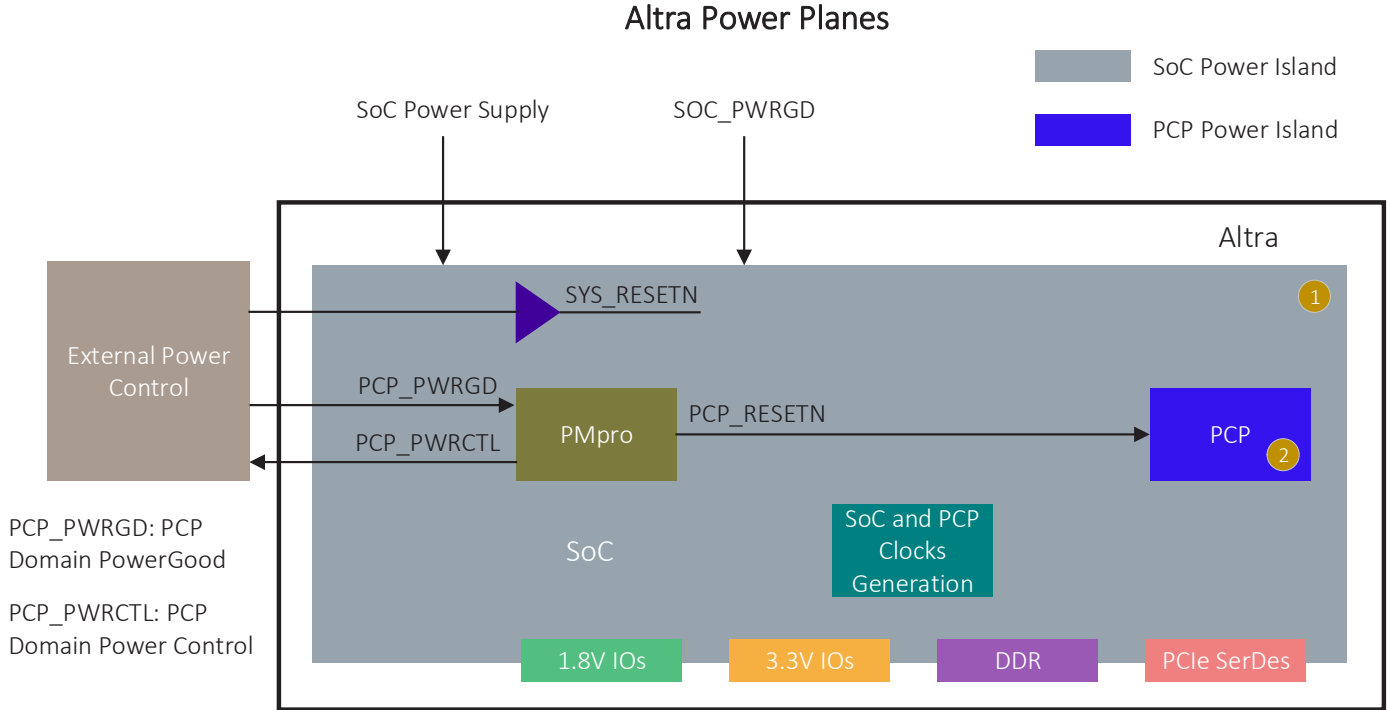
Altra Power Planes

SoC Power Island

PCP Power Island

SoC Power Supply

SOC_PWRGD

Altra

1

SYS_RESETN

External Power Control

PCP_PWRGD

PCP_PWRCTL

PMpro

PCP_RESETN

PCP

2

SoC

SoC and PCP Clocks Generation

1.8V IOs

3.3V IOs

DDR

PCIe SerDes

PCP_PWRGD: PCP Domain PowerGood

PCP_PWRCTL: PCP Domain Power Control